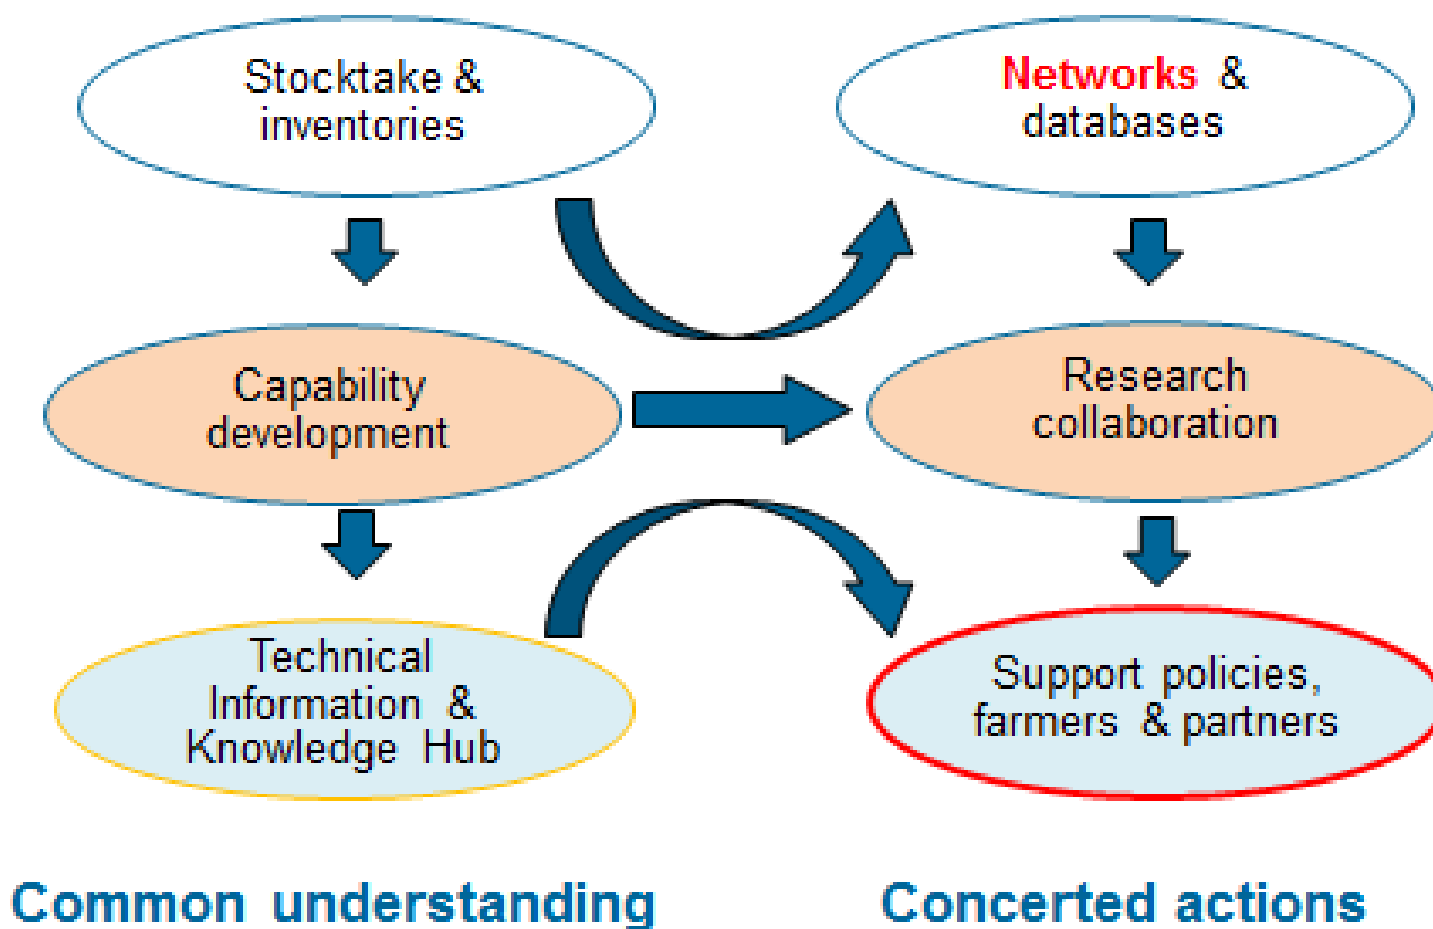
Stocktake & inventories

Capability development

Technical Information & Knowledge Hub

Networks & databases

Research collaboration

Support policies, farmers & partners

Common understanding

Concerted actions